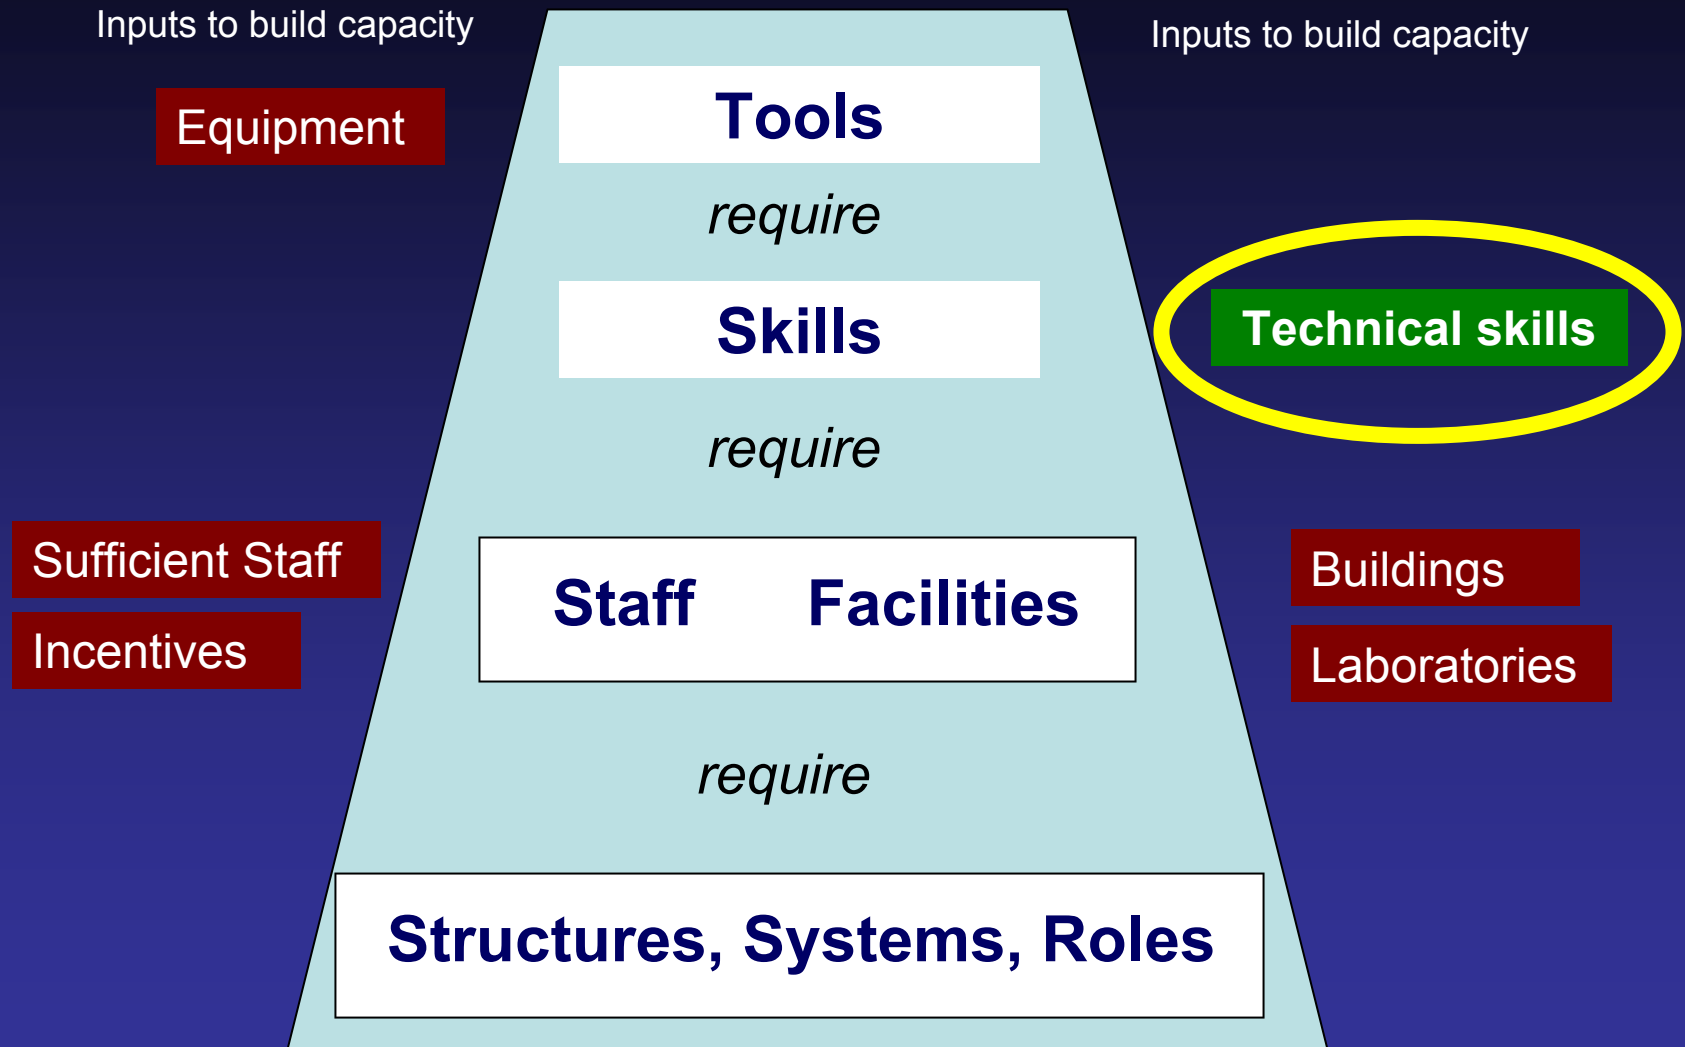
Inputs to build capacity

Equipment

Tools

require

Skills

require

Staff Facilities

require

Structures, Systems, Roles

Inputs to build capacity

Technical skills

Sufficient Staff

Incentives

Buildings

Laboratories